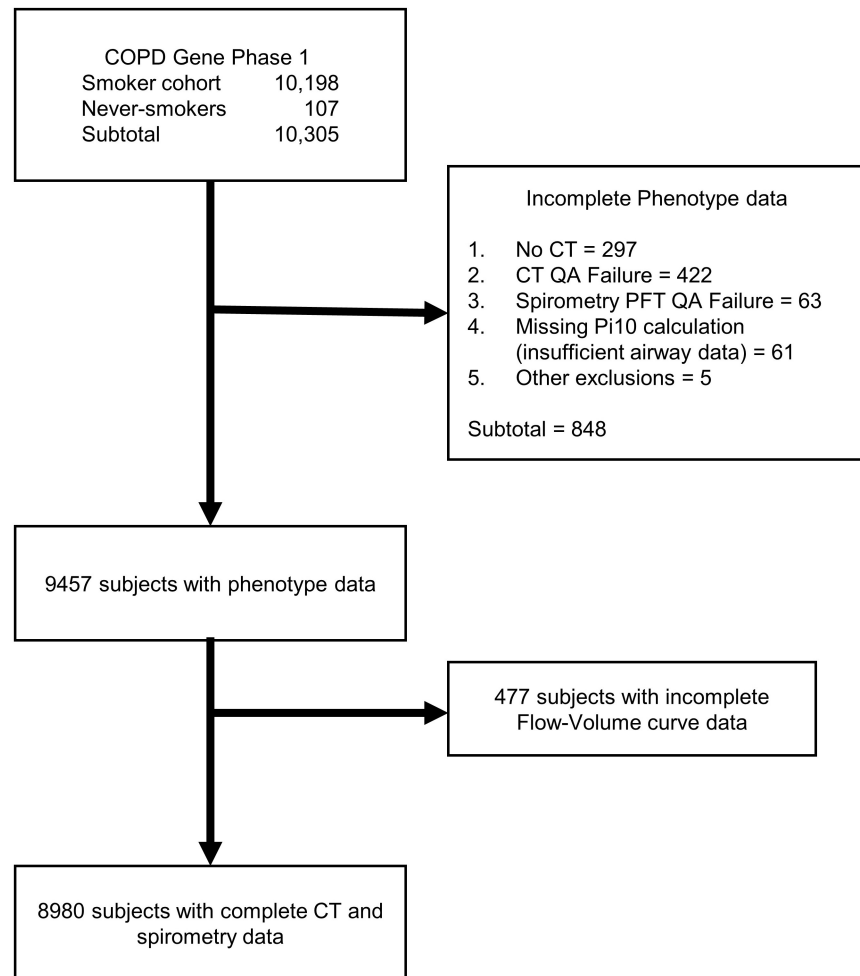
COPD Gene Phase 1
Smoker cohort 10,198
Never-smokers 107
Subtotal 10,305

Incomplete Phenotype data

1. No CT = 297
2. CT QA Failure = 422
3. Spirometry PFT QA Failure = 63
4. Missing Pi10 calculation (insufficient airway data) = 61
5. Other exclusions = 5

Subtotal = 848

9457 subjects with phenotype data

477 subjects with incomplete Flow-Volume curve data

8980 subjects with complete CT and spirometry data